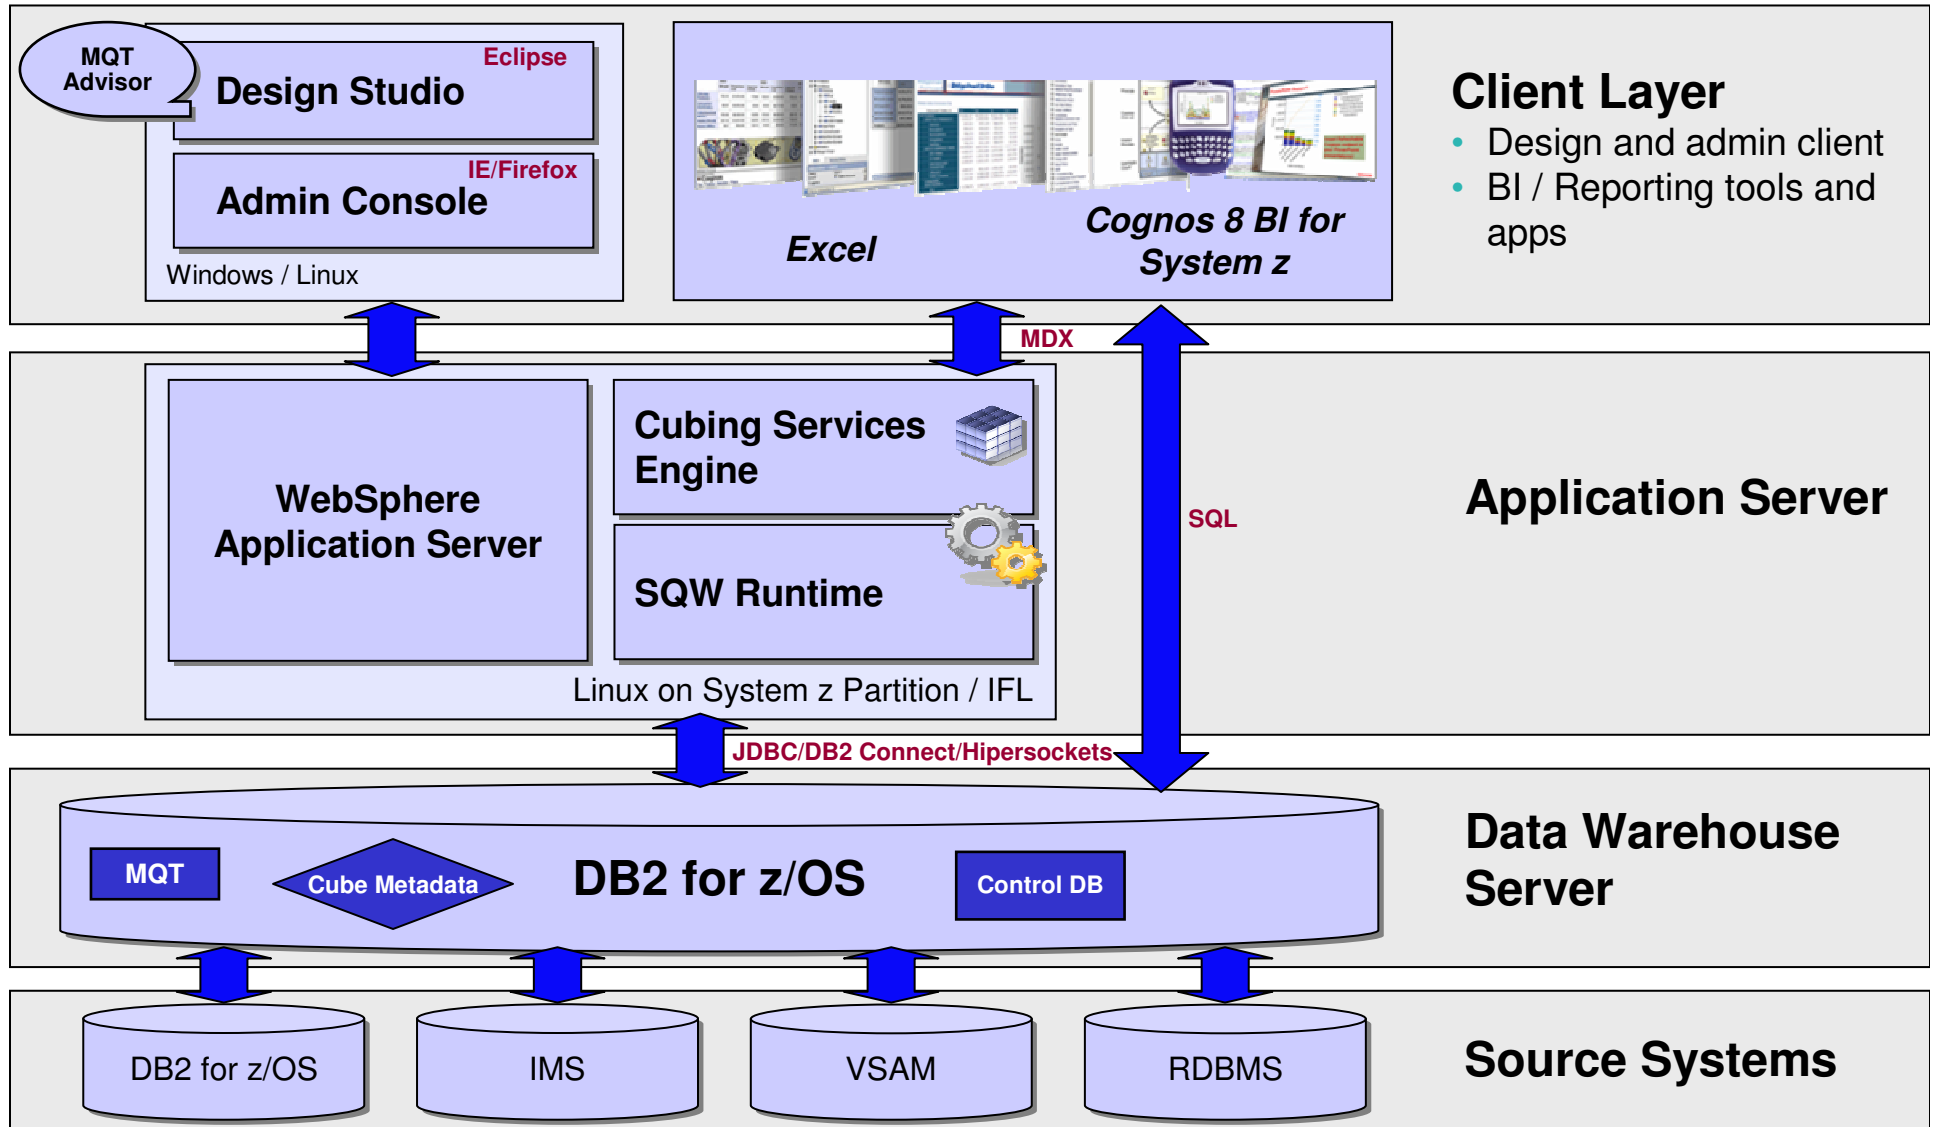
MQT Advisor

Eclipse

Design Studio

IE/Firefox

Admin Console

Windows / Linux

Excel

Cognos 8 BI for System z

Client Layer

- Design and admin client
- BI / Reporting tools and apps

MDX

WebSphere Application Server

Cubing Services Engine

SQW Runtime

Linux on System z Partition / IFL

SQL

Application Server

JDBC/DB2 Connect/Hipersockets

MQT

Cube Metadata

DB2 for z/OS

Control DB

Data Warehouse Server

DB2 for z/OS

IMS

VSAM

RDBMS

Source Systems